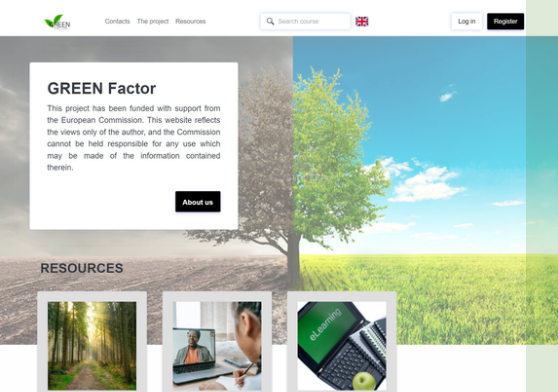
GREEN

Contacts The project Resources

Search course

Log in Register

GREEN Factor

This project has been funded with support from the European Commission. This website reflects the views only of the author, and the Commission cannot be held responsible for any use which may be made of the information contained therein.

About us

RESOURCES

eLearning